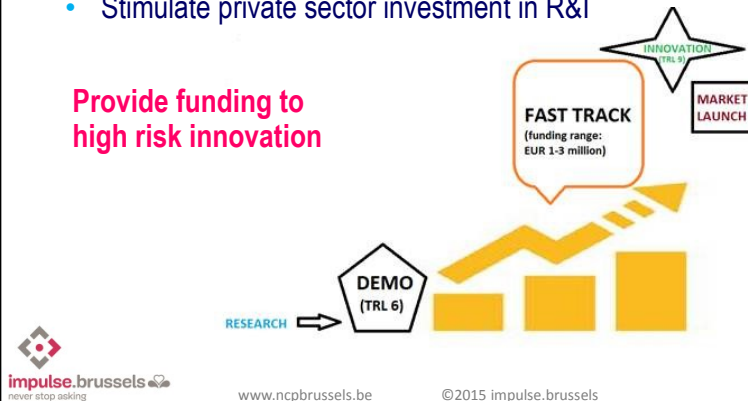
• Stimulate private sector investment in R&I

Provide funding to high risk innovation

INNOVATION (TRL 9)

MARKET LAUNCH

FAST TRACK (funding range: EUR 1-3 million)

DEMO (TRL 6)

RESEARCH

impulse.brussels
never stop asking

www.ncpbrussels.be

©2015 impulse.brussels